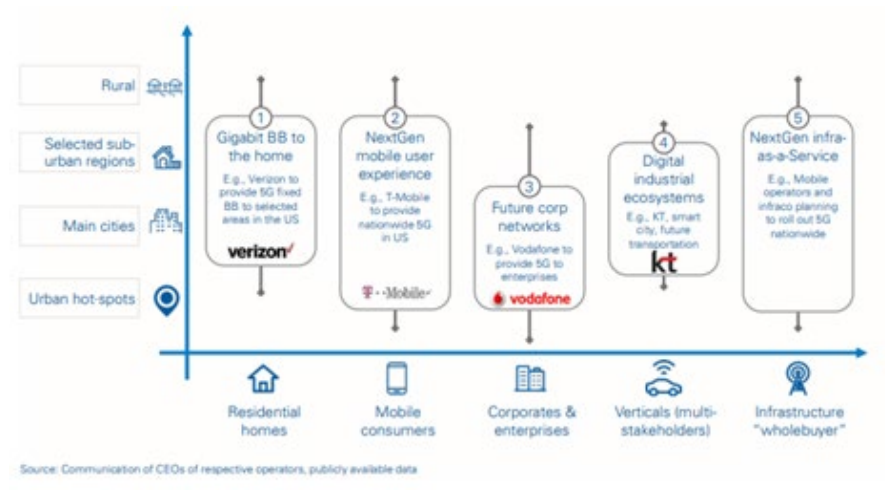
Rural

Selected sub-urban regions

Main cities

Urban hot-spots

1
Gigabit BB to the home
E.g., Verizon to provide 5G fixed BB to selected areas in the US
verizon✓

2
NextGen mobile user experience
E.g., T-Mobile to provide nationwide 5G in US
T··Mobile·

3
Future corp networks
E.g., Vodafone to provide 5G to enterprises
vodafone

4
Digital industrial ecosystems
E.g., KT, smart city, future transportation
kt

5
NextGen infra-as-a-Service
E.g., Mobile operators and infraco planning to roll out 5G nationwide

Residential homes

Mobile consumers

Corporates & enterprises

Verticals (multi-stakeholders)

Infrastructure "wholebuyer"

Source: Communication of CEOs of respective operators, publicly available data